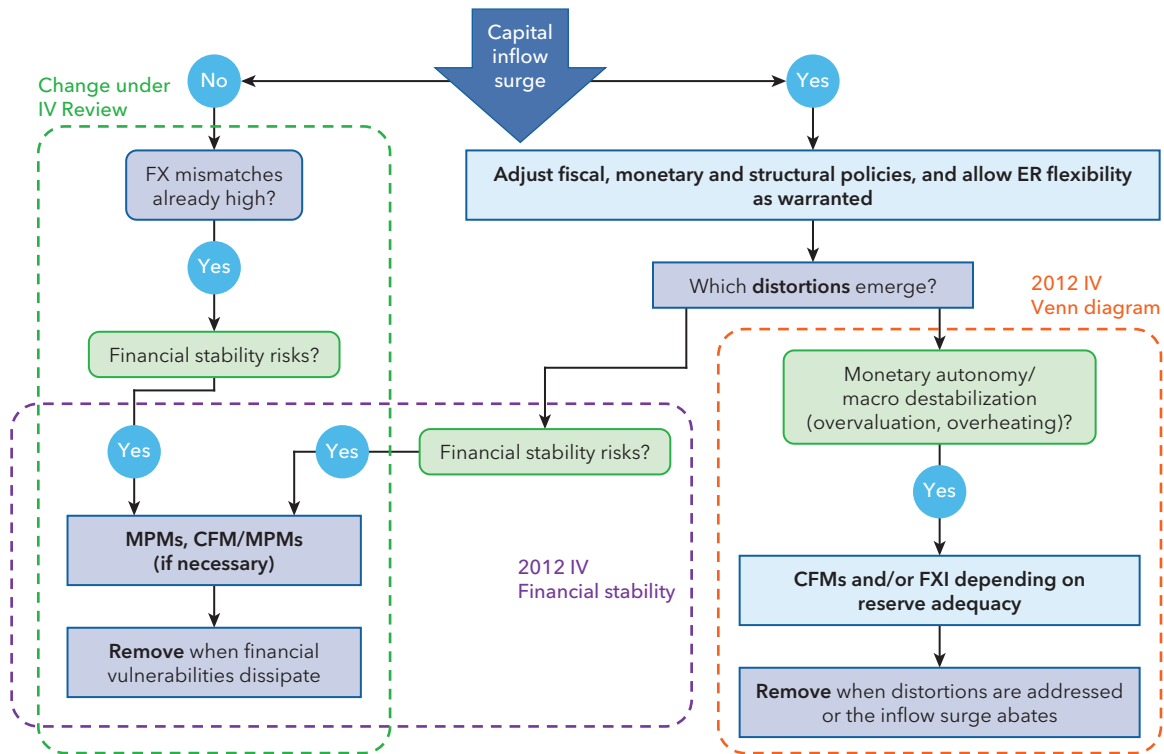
Capital inflow surge

No

Yes

Change under IV Review

FX mismatches already high?

Yes

Financial stability risks?

Adjust fiscal, monetary and structural policies, and allow ER flexibility as warranted

Which distortions emerge?

2012 IV Venn diagram

Monetary autonomy/ macro destabilization (overvaluation, overheating)?

Yes

Yes

Financial stability risks?

Yes

MPMs, CFM/MPMs (if necessary)

2012 IV Financial stability

CFMs and/or FXI depending on reserve adequacy

Remove when financial vulnerabilities dissipate

Remove when distortions are addressed or the inflow surge abates